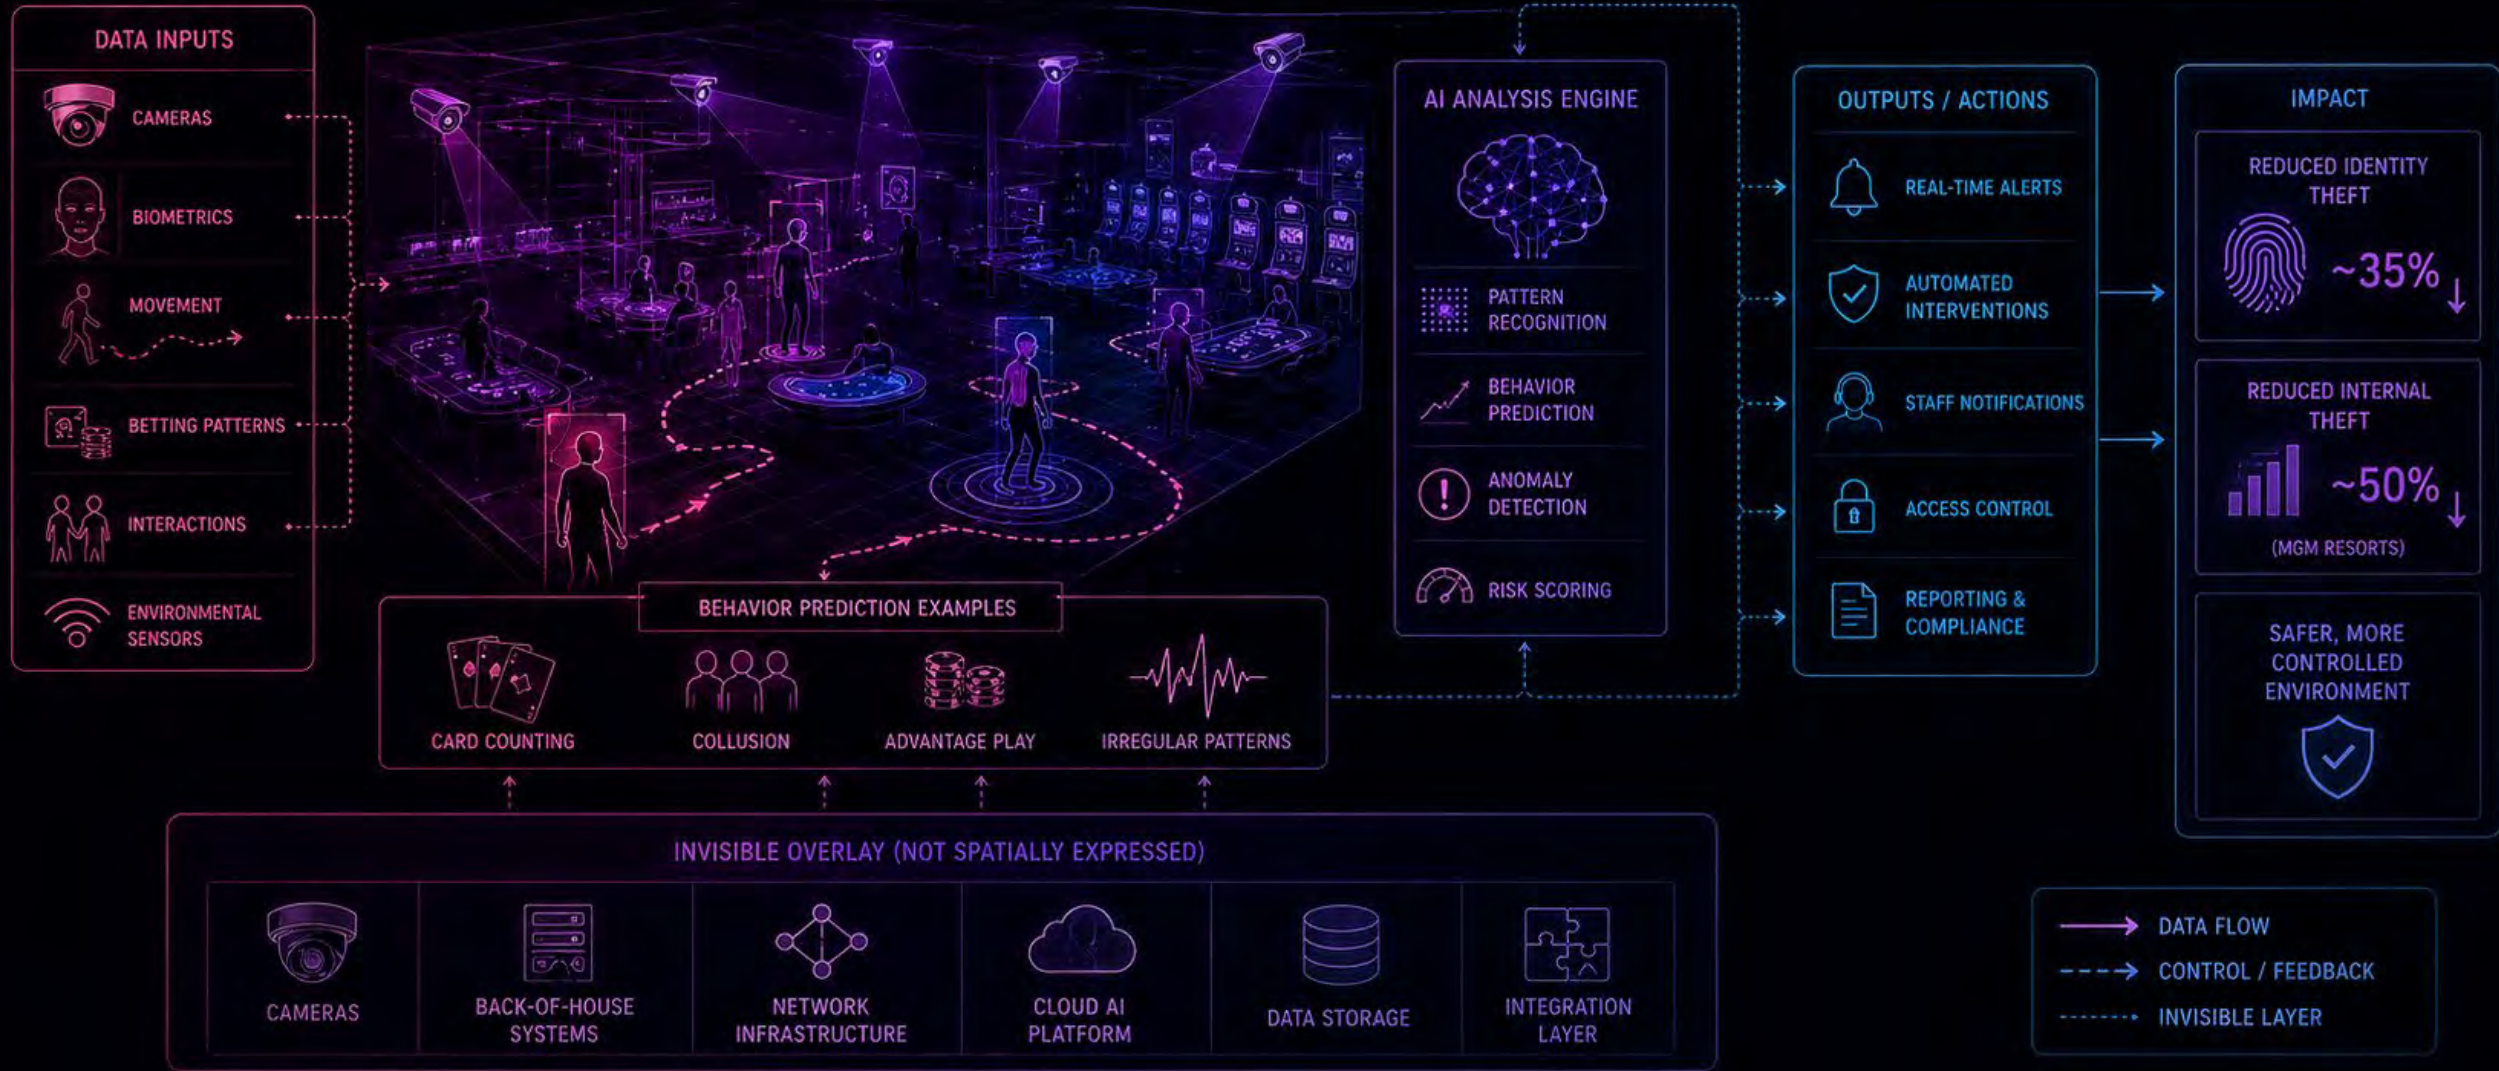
DATA INPUTS

CAMERAS

BIOMETRICS

MOVEMENT

BETTING PATTERNS

INTERACTIONS

ENVIRONMENTAL SENSORS

AI ANALYSIS ENGINE

PATTERN RECOGNITION

BEHAVIOR PREDICTION

ANOMALY DETECTION

RISK SCORING

OUTPUTS / ACTIONS

REAL-TIME ALERTS

AUTOMATED INTERVENTIONS

STAFF NOTIFICATIONS

ACCESS CONTROL

REPORTING & COMPLIANCE

IMPACT

REDUCED IDENTITY THEFT

~35%

REDUCED INTERNAL THEFT

~50%

(MGM RESORTS)

SAFER, MORE CONTROLLED ENVIRONMENT

BEHAVIOR PREDICTION EXAMPLES

CARD COUNTING

COLLUSION

ADVANTAGE PLAY

IRREGULAR PATTERNS

INVISIBLE OVERLAY (NOT SPATIALLY EXPRESSED)

CAMERAS

BACK-OF-HOUSE SYSTEMS

NETWORK INFRASTRUCTURE

CLOUD AI PLATFORM

DATA STORAGE

INTEGRATION LAYER

DATA FLOW

CONTROL / FEEDBACK

INVISIBLE LAYER